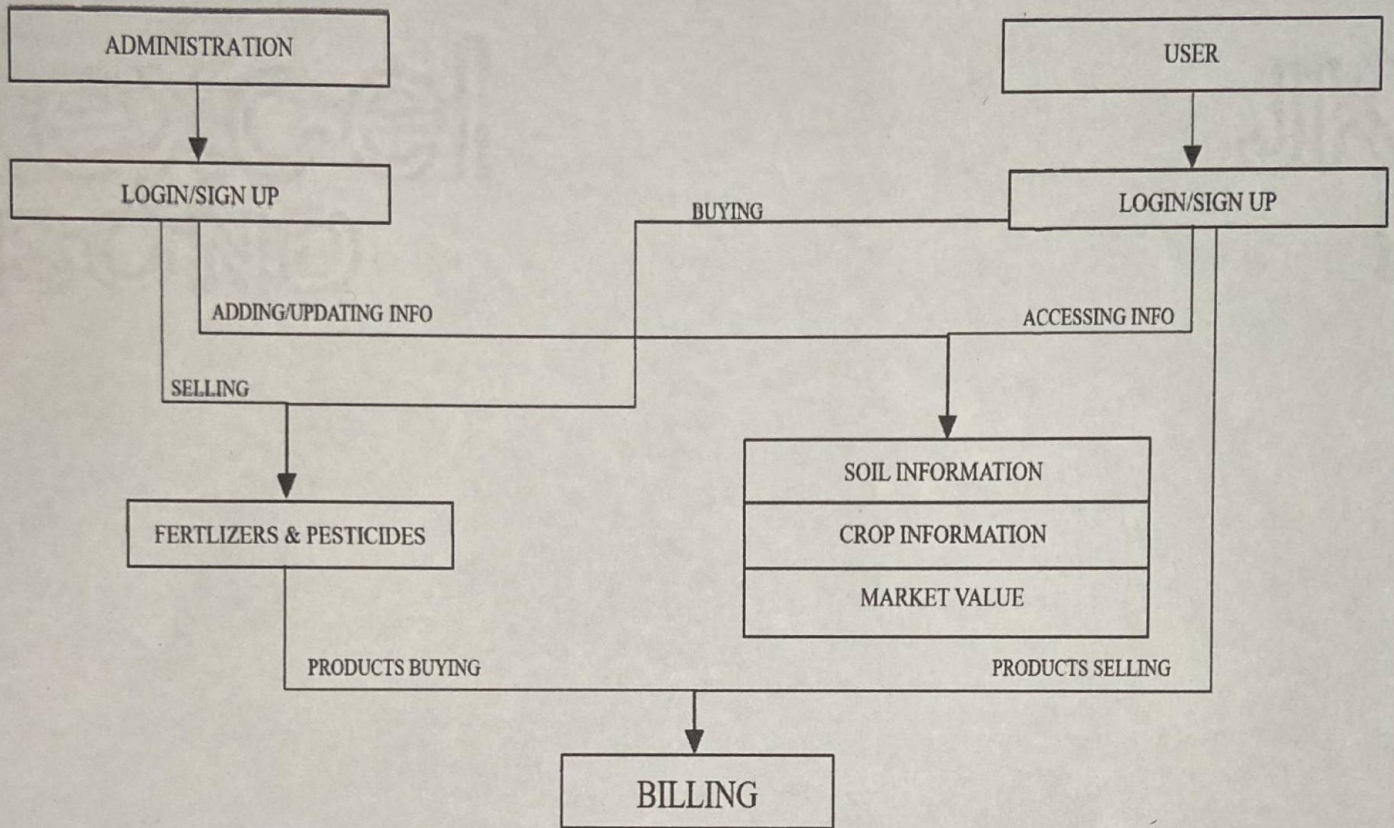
ADMINISTRATION

USER

LOGIN/SIGN UP

BUYING

LOGIN/SIGN UP

ADDING/UPDATING INFO

ACCESSING INFO

SELLING

SOIL INFORMATION

CROP INFORMATION

MARKET VALUE

FERTLIZERS & PESTICIDES

PRODUCTS BUYING

PRODUCTS SELLING

BILLING